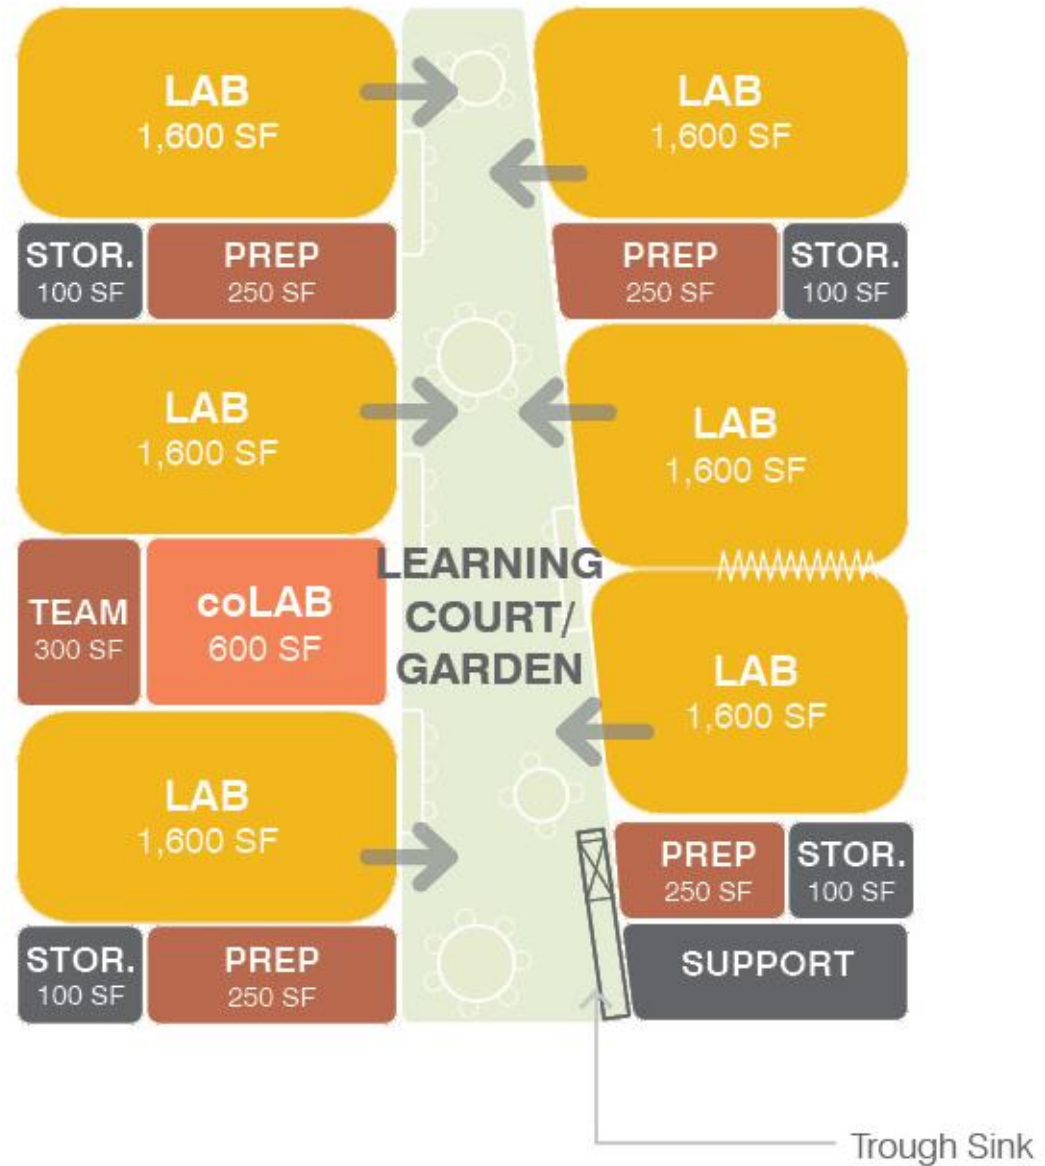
LAB
1,600 SF

LAB
1,600 SF

STOR.
100 SF

PREP
250 SF

PREP
250 SF

STOR.
100 SF

LAB
1,600 SF

LAB
1,600 SF

LEARNING COURT/ GARDEN

TEAM
300 SF

coLAB
600 SF

LAB
1,600 SF

LAB
1,600 SF

PREP
250 SF

STOR.
100 SF

STOR.
100 SF

PREP
250 SF

SUPPORT

Trough Sink